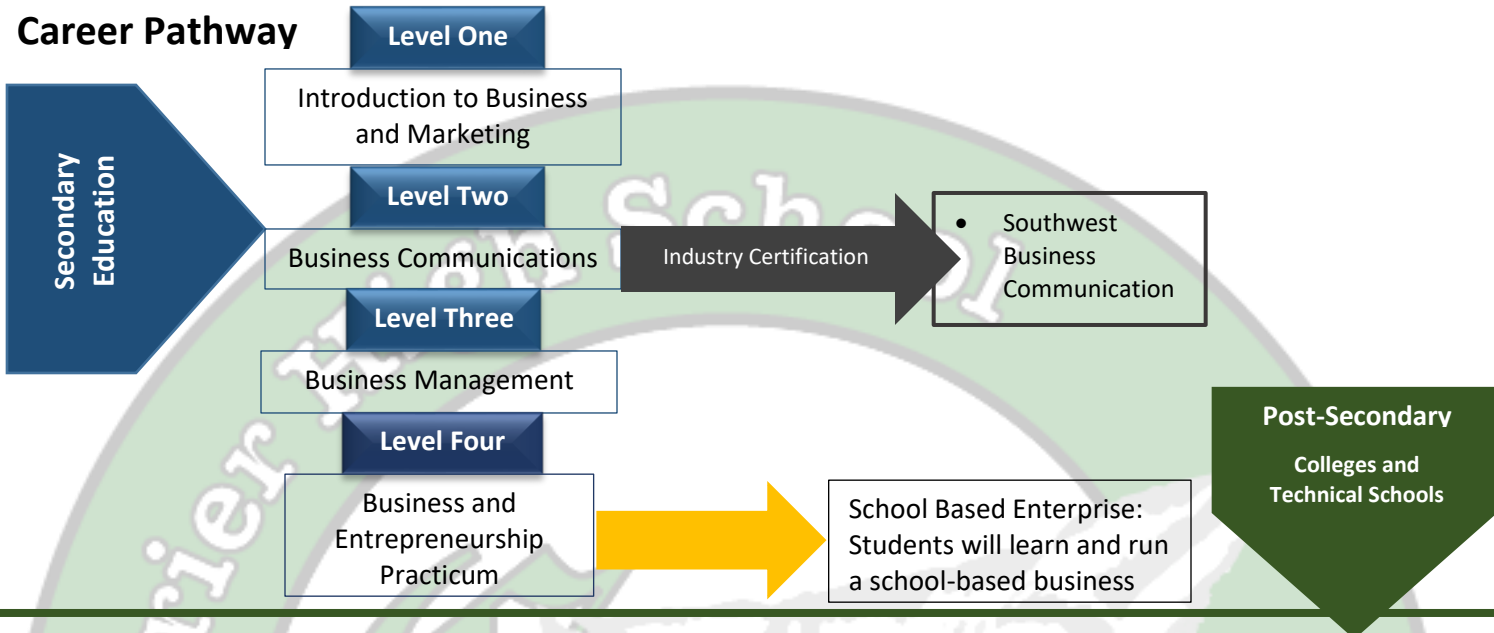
Career Pathway

Secondary Education

Level One

Introduction to Business and Marketing

Level Two

Business Communications

Industry Certification

• Southwest Business Communication

Level Three

Business Management

Level Four

Business and Entrepreneurship Practicum

School Based Enterprise: Students will learn and run a school-based business

Post-Secondary

Colleges and Technical Schools